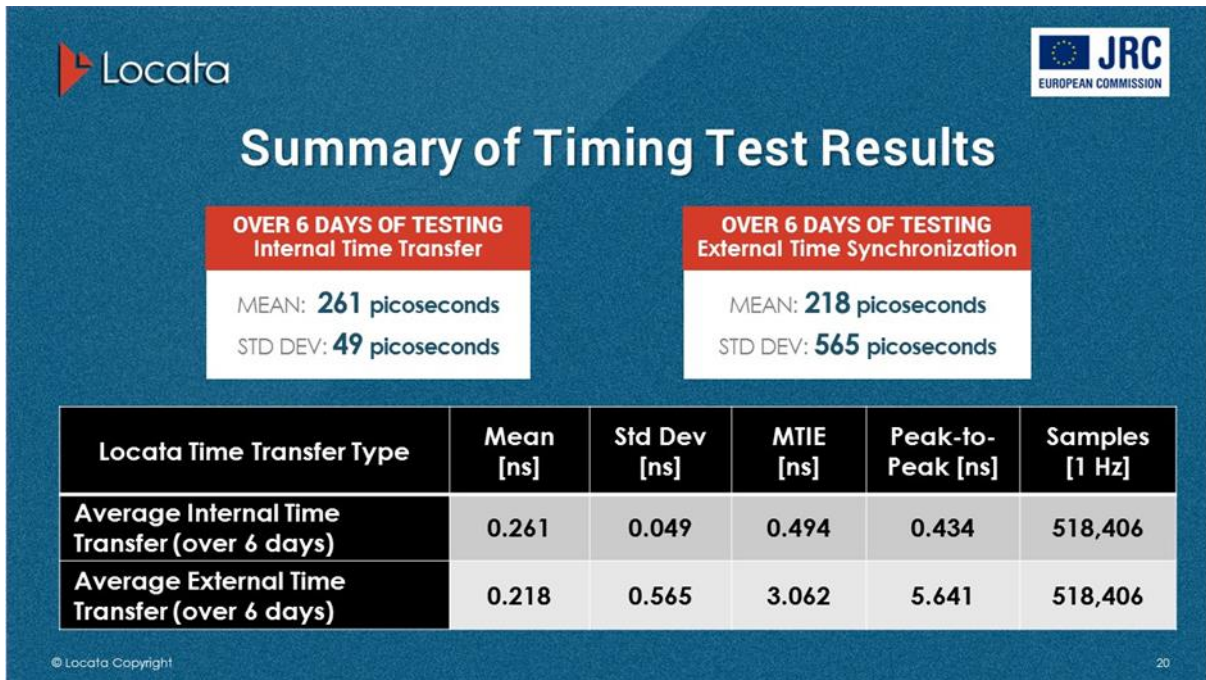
Locata

JRC
EUROPEAN COMMISSION

Summary of Timing Test Results

OVER 6 DAYS OF TESTING
Internal Time Transfer

MEAN: 261 picoseconds
STD DEV: 49 picoseconds

OVER 6 DAYS OF TESTING
External Time Synchronization

MEAN: 218 picoseconds
STD DEV: 565 picoseconds

| Locata Time Transfer Type | Mean [ns] | Std Dev [ns] | MTIE [ns] | Peak-to-Peak [ns] | Samples [1 Hz] |
|---|---|---|---|---|---|
| Average Internal Time Transfer (over 6 days) | 0.261 | 0.049 | 0.494 | 0.434 | 518,406 |
| Average External Time Transfer (over 6 days) | 0.218 | 0.565 | 3.062 | 5.641 | 518,406 |

© Locata Copyright

20